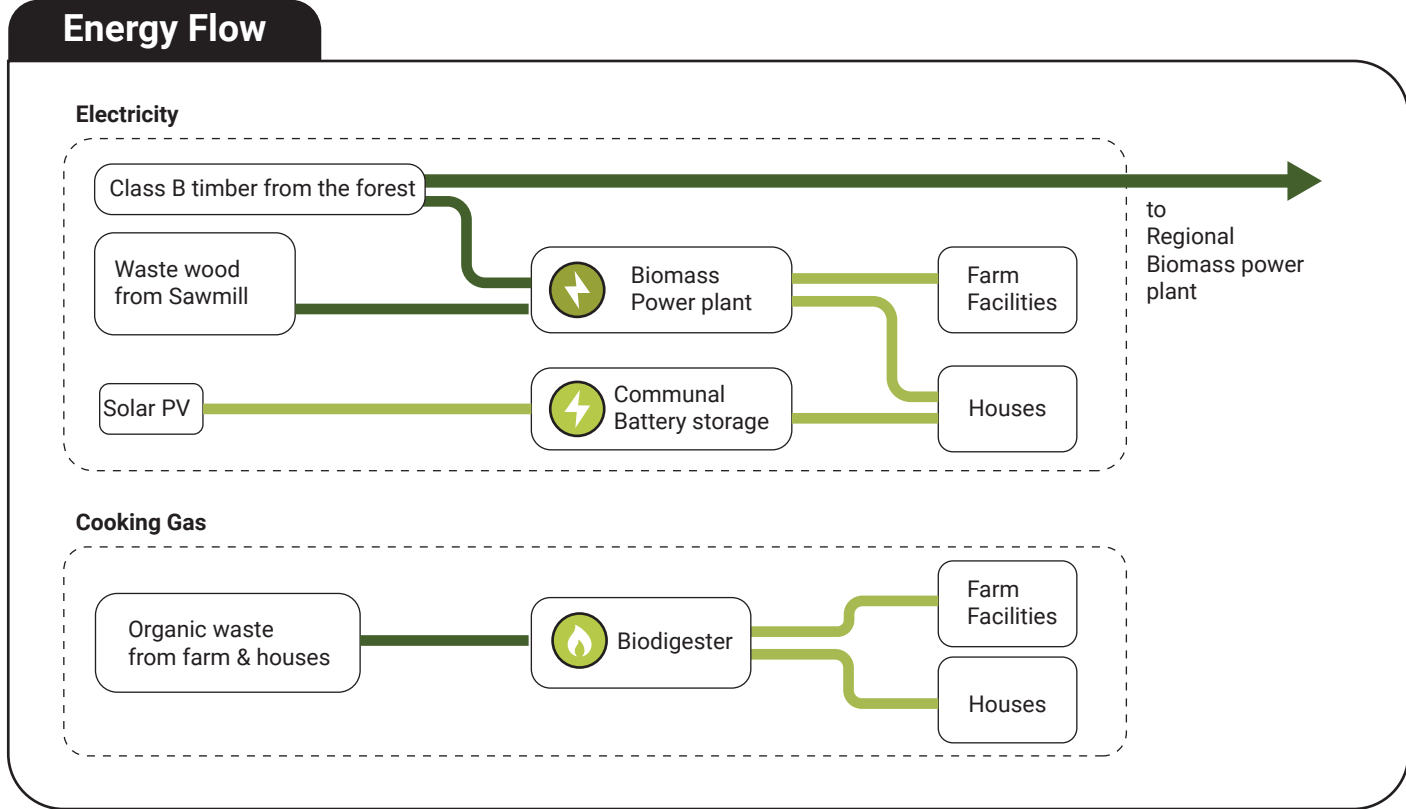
Energy Flow

Electricity

Class B timber from the forest

to Regional Biomass power plant

Waste wood from Sawmill

Biomass Power plant

Farm Facilities

Solar PV

Communal Battery storage

Houses

Cooking Gas

Organic waste from farm & houses

Biodigester

Farm Facilities

Houses